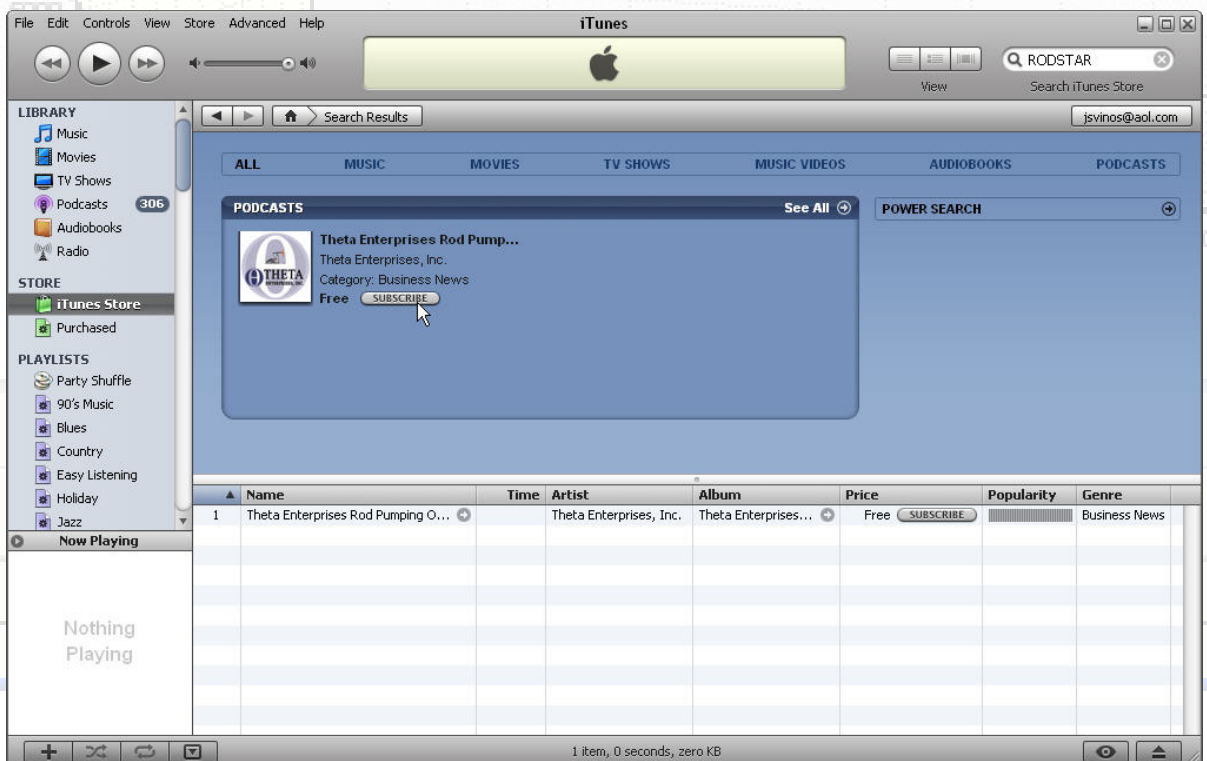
File Edit Controls View Store Advanced Help

iTunes

RODSTAR

View

Search iTunes Store

LIBRARY

Music

Movies

TV Shows

Podcasts 306

Audiobooks

Radio

STORE

iTunes Store

Purchased

PLAYLISTS

Party Shuffle

90's Music

Blues

Country

Easy Listening

Holiday

Jazz

Now Playing

Nothing Playing

Search Results

jsvinos@aol.com

ALL MUSIC MOVIES TV SHOWS MUSIC VIDEOS AUDIOBOOKS PODCASTS

PODCASTS

See All

THETA

Theta Enterprises Rod Pump...

Theta Enterprises, Inc.

Category: Business News

Free SUBSCRIBE

POWER SEARCH

| | Name | Time | Artist | Album | Price | Popularity | Genre |
|---|---|---|---|---|---|---|---|
| 1 | Theta Enterprises Rod Pumping O... | | Theta Enterprises, Inc. | Theta Enterprises... | Free SUBSCRIBE | | Business News |

1 item, 0 seconds, zero KB